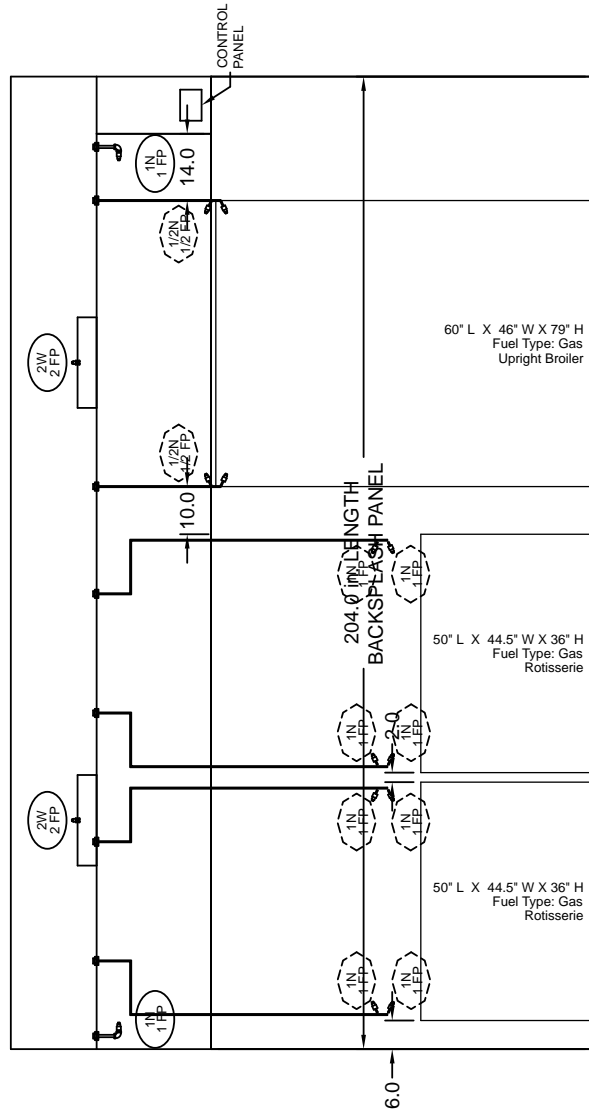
CONTROL PANEL

1N 1 FP

14.0

1/2N 1/2 FP

2W 2 FP

60" L X 46" W X 79" H
Fuel Type: Gas
Upright Broiler

1/2N 1/2 FP

10.0

204.0 in LENGTH
BACKSPLASH PANEL

1N 1 FP

1N 1 FP

50" L X 44.5" W X 36" H
Fuel Type: Gas
Rotisserie

1N 1 FP

2.0

1N 1 FP

2W 2 FP

1N 1 FP

1N 1 FP

50" L X 44.5" W X 36" H
Fuel Type: Gas
Rotisserie

1N 1 FP

1N 1 FP

1N 1 FP

6.0